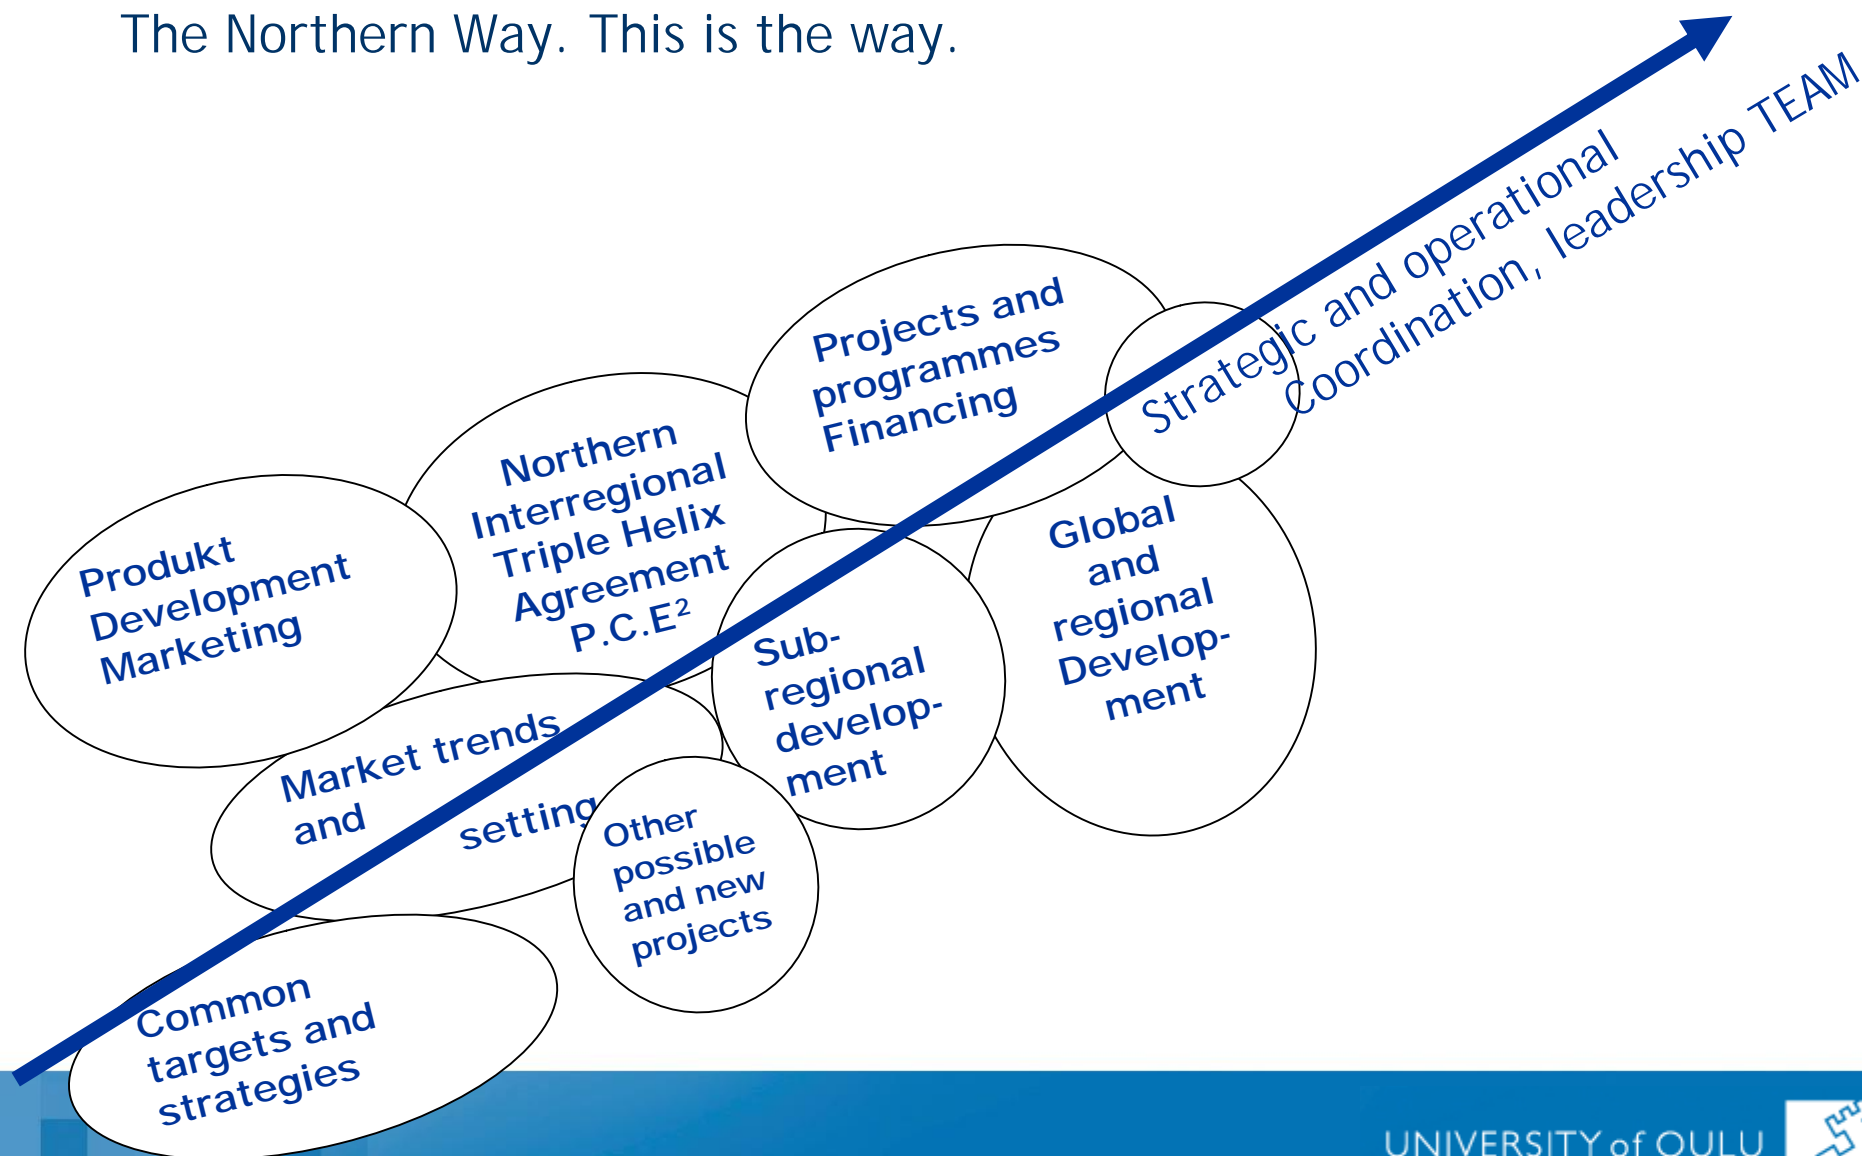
The Northern Way. This is the way.

Strategic and operational Coordination, leadership TEAM

Projects and programmes Financing

Northern Interregional Triple Helix Agreement P.C.E$^2$

Produkt Development Marketing

Global and regional Development

Sub-regional development

Market trends and setting

Other possible and new projects

Common targets and strategies

UNIVERSITY of OULU